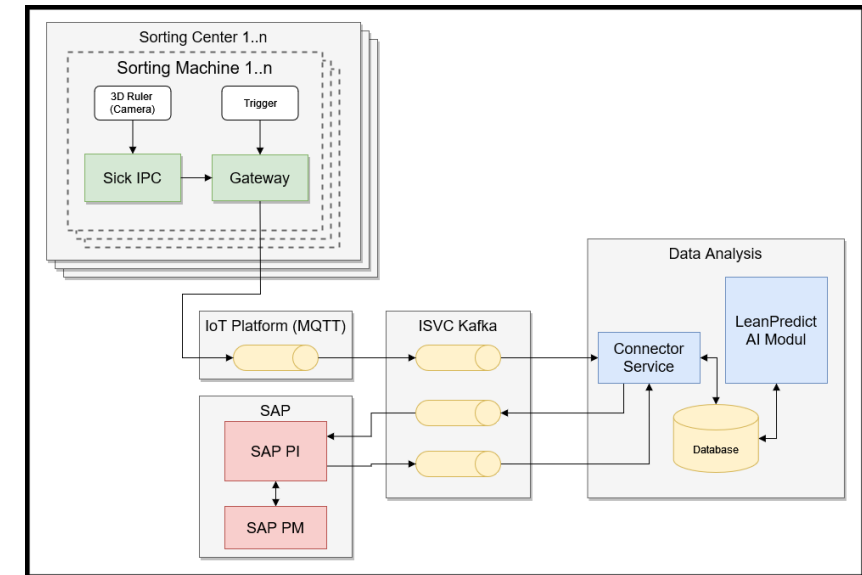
Sorting Center 1..n

Sorting Machine 1..n

3D Ruler (Camera)

Trigger

Sick IPC

Gateway

Data Analysis

IoT Platform (MQTT)

ISVC Kafka

Connector Service

LeanPredict AI Modul

SAP

SAP PI

Database

SAP PM